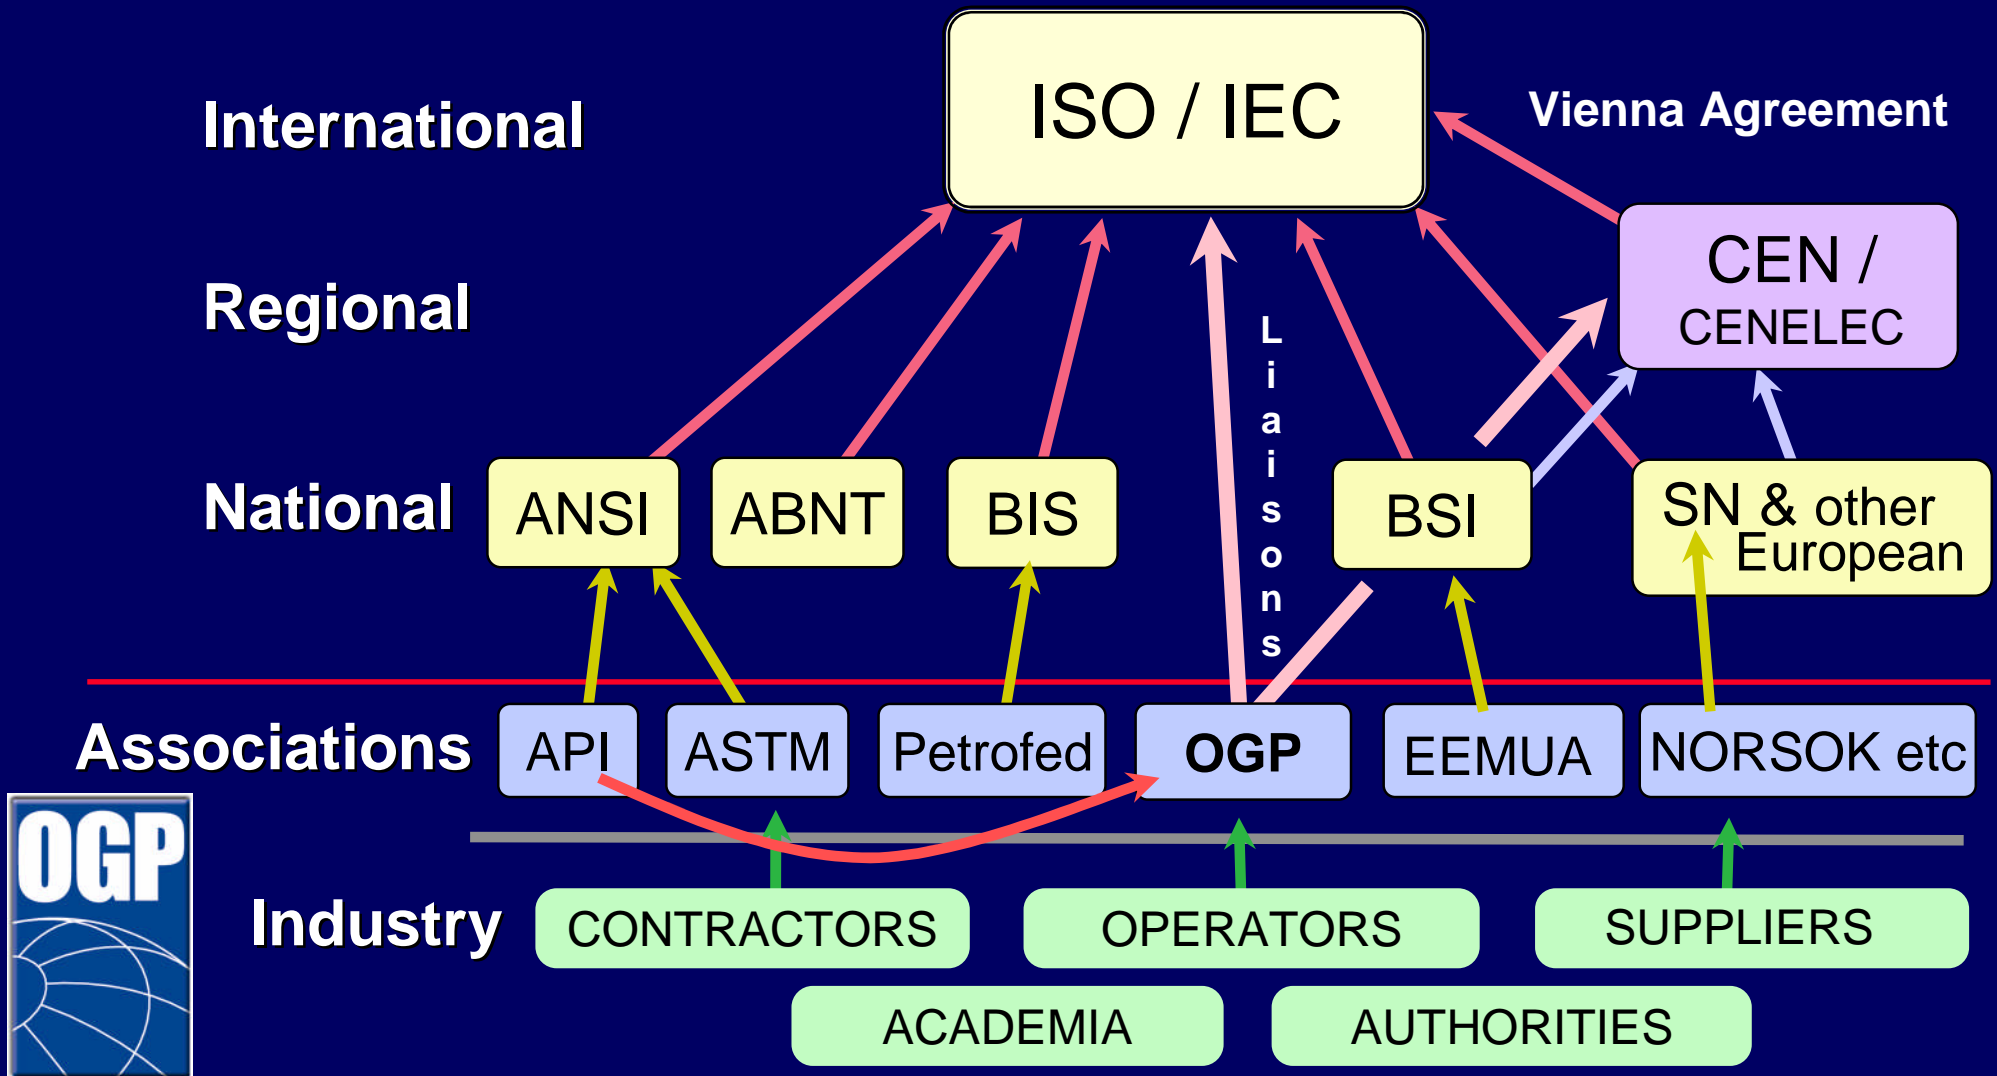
International

ISO / IEC

Vienna Agreement

Regional

CEN / CENELEC

Liaisons

National

ANSI

ABNT

BIS

BSI

SN & other European

Associations

API

ASTM

Petrofed

OGP

EEMUA

NORSOK etc

OGP

Industry

CONTRACTORS

OPERATORS

SUPPLIERS

ACADEMIA

AUTHORITIES